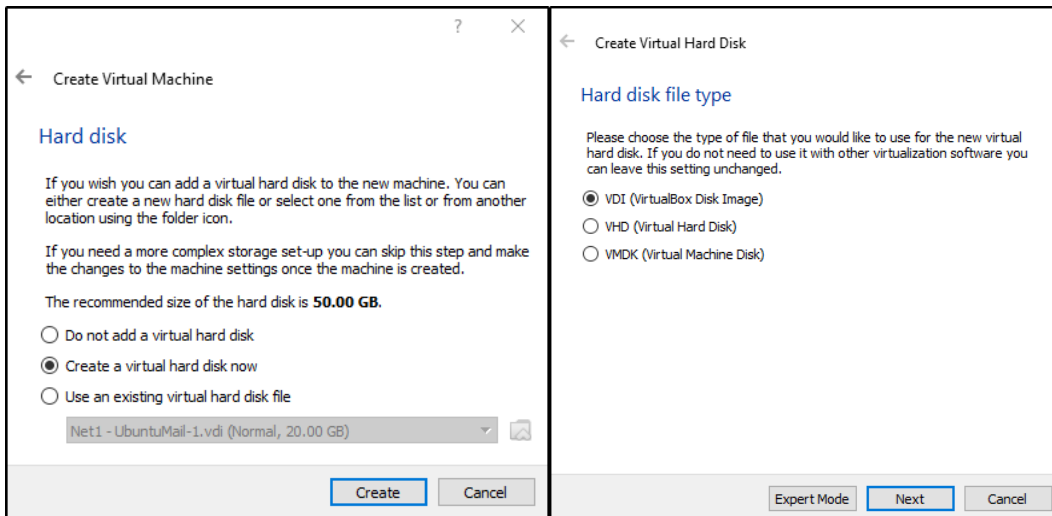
?

Create Virtual Machine

Hard disk

If you wish you can add a virtual hard disk to the new machine. You can either create a new hard disk file or select one from the list or from another location using the folder icon.

If you need a more complex storage set-up you can skip this step and make the changes to the machine settings once the machine is created.

The recommended size of the hard disk is **50.00 GB**.

Do not add a virtual hard disk

Create a virtual hard disk now

Use an existing virtual hard disk file

Net1 - UbuntuMail-1.vdi (Normal, 20.00 GB)

Create Cancel

Create Virtual Hard Disk

Hard disk file type

Please choose the type of file that you would like to use for the new virtual hard disk. If you do not need to use it with other virtualization software you can leave this setting unchanged.

VDI (VirtualBox Disk Image)

VHD (Virtual Hard Disk)

VMDK (Virtual Machine Disk)

Expert Mode Next Cancel